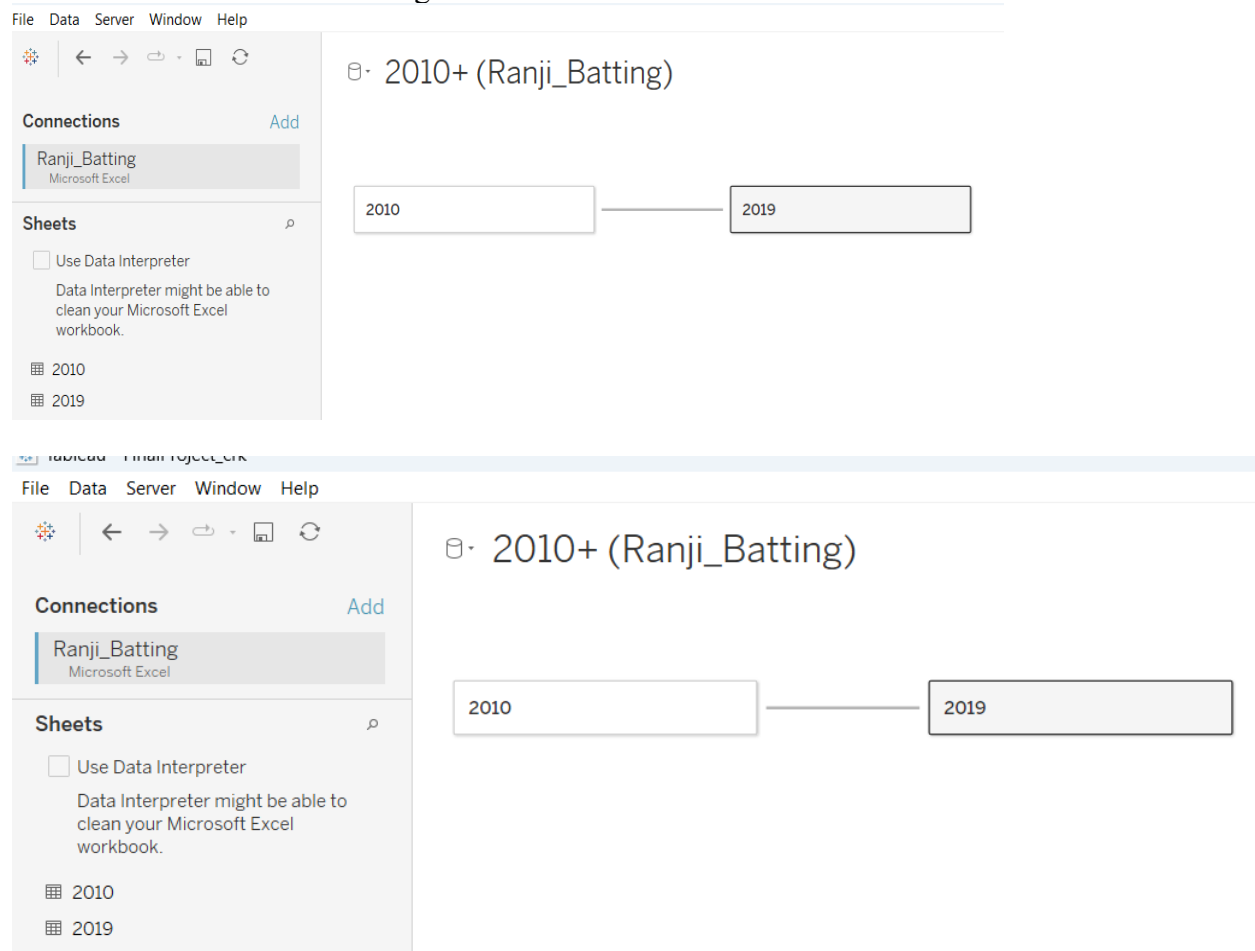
File Data Server Window Help

2010+ (Ranji_Batting)

Connections Add

Ranji_Batting
Microsoft Excel

Sheets

Use Data Interpreter

Data Interpreter might be able to clean your Microsoft Excel workbook.

2010
2019

2010
2019

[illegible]

File Data Server Window Help

2010+ (Ranji_Batting)

Connections Add

Ranji_Batting
Microsoft Excel

Sheets

Use Data Interpreter

Data Interpreter might be able to clean your Microsoft Excel workbook.

2010
2019

2010
2019